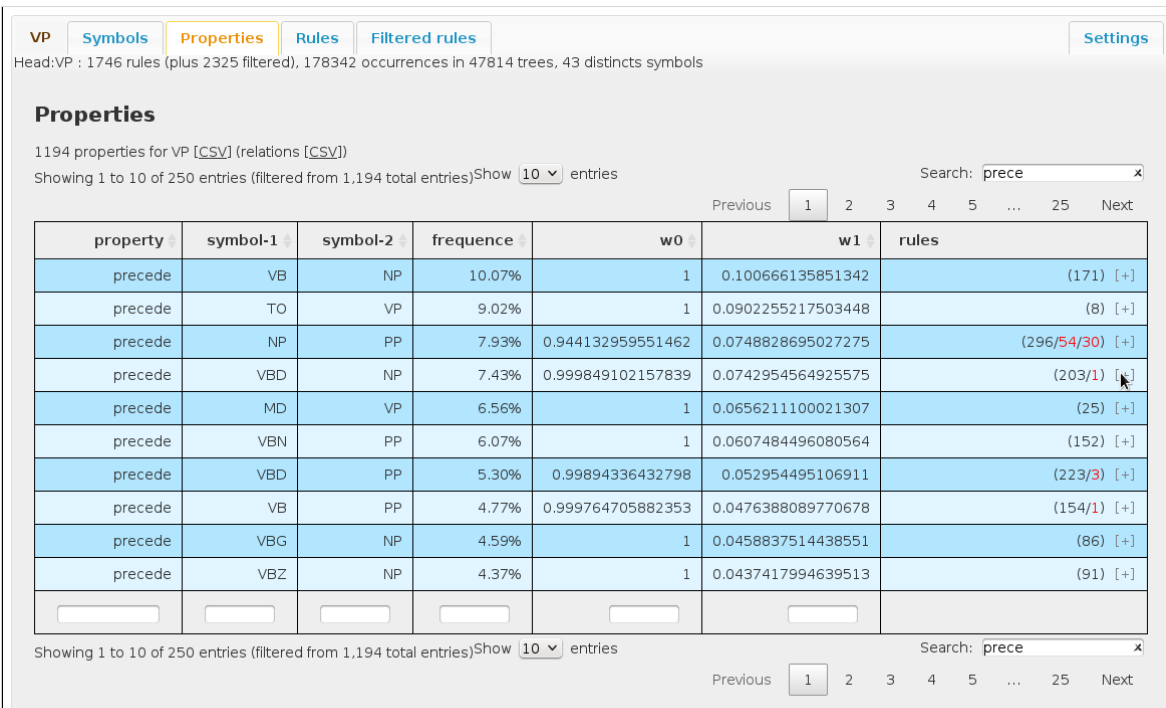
VP Symbols Properties Rules Filtered rules Settings

Head:VP : 1746 rules (plus 2325 filtered), 178342 occurrences in 47814 trees, 43 distincts symbols

Properties

1194 properties for VP [CSV] (relations [CSV])

Showing 1 to 10 of 250 entries (filtered from 1,194 total entries) Show 10 entries

Search: prece

Previous 1 2 3 4 5 … 25 Next

| property | symbol-1 | symbol-2 | frequence | w0 | w1 | rules |
|---|---|---|---|---|---|---|
| precede | VB | NP | 10.07% | 1 | 0.100666135851342 | (171) [+] |
| precede | TO | VP | 9.02% | 1 | 0.0902255217503448 | (8) [+] |
| precede | NP | PP | 7.93% | 0.944132959551462 | 0.0748828695027275 | (296/54/30) [+] |
| precede | VBD | NP | 7.43% | 0.999849102157839 | 0.0742954564925575 | (203/1) [+] |
| precede | MD | VP | 6.56% | 1 | 0.0656211100021307 | (25) [+] |
| precede | VBN | PP | 6.07% | 1 | 0.0607484496080564 | (152) [+] |
| precede | VBD | PP | 5.30% | 0.99894336432798 | 0.052954495106911 | (223/3) [+] |
| precede | VB | PP | 4.77% | 0.999764705882353 | 0.0476388089770678 | (154/1) [+] |
| precede | VBG | NP | 4.59% | 1 | 0.0458837514438551 | (86) [+] |
| precede | VBZ | NP | 4.37% | 1 | 0.0437417994639513 | (91) [+] |

Showing 1 to 10 of 250 entries (filtered from 1,194 total entries) Show 10 entries

Search: prece

Previous 1 2 3 4 5 … 25 Next